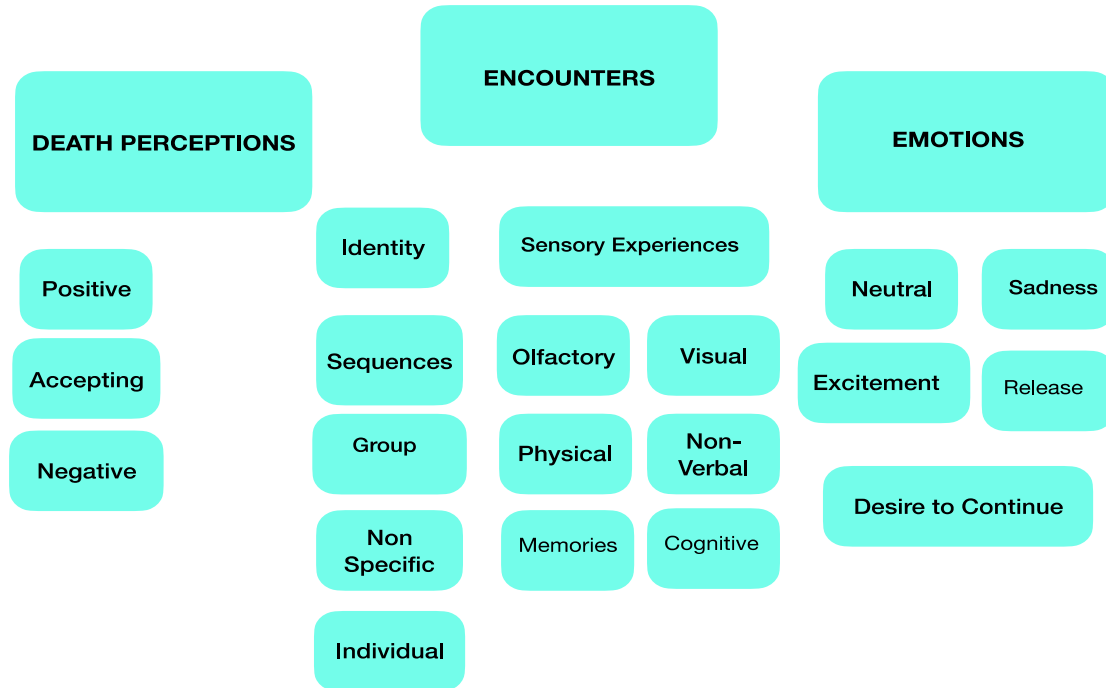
ENCOUNTERS

DEATH PERCEPTIONS

EMOTIONS

Positive

Accepting

Negative

Identity

Sequences

Group

Non Specific

Individual

Sensory Experiences

Olfactory

Visual

Physical

Non-Verbal

Memories

Cognitive

Neutral

Sadness

Excitement

Release

Desire to Continue